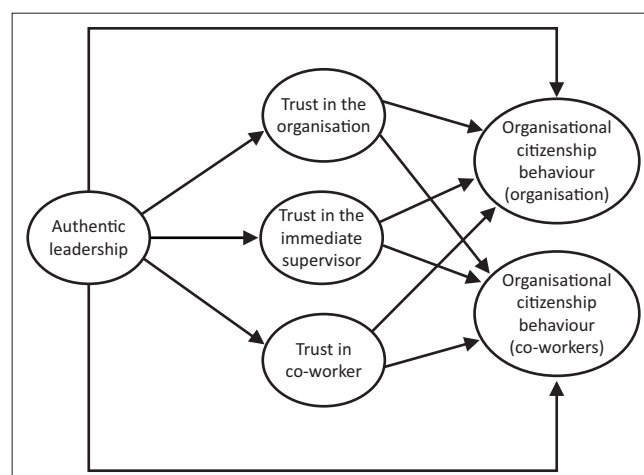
Authentic leadership

Trust in the organisation

Trust in the immediate supervisor

Trust in co-worker

Organisational citizenship behaviour (organisation)

Organisational citizenship behaviour (co-workers)